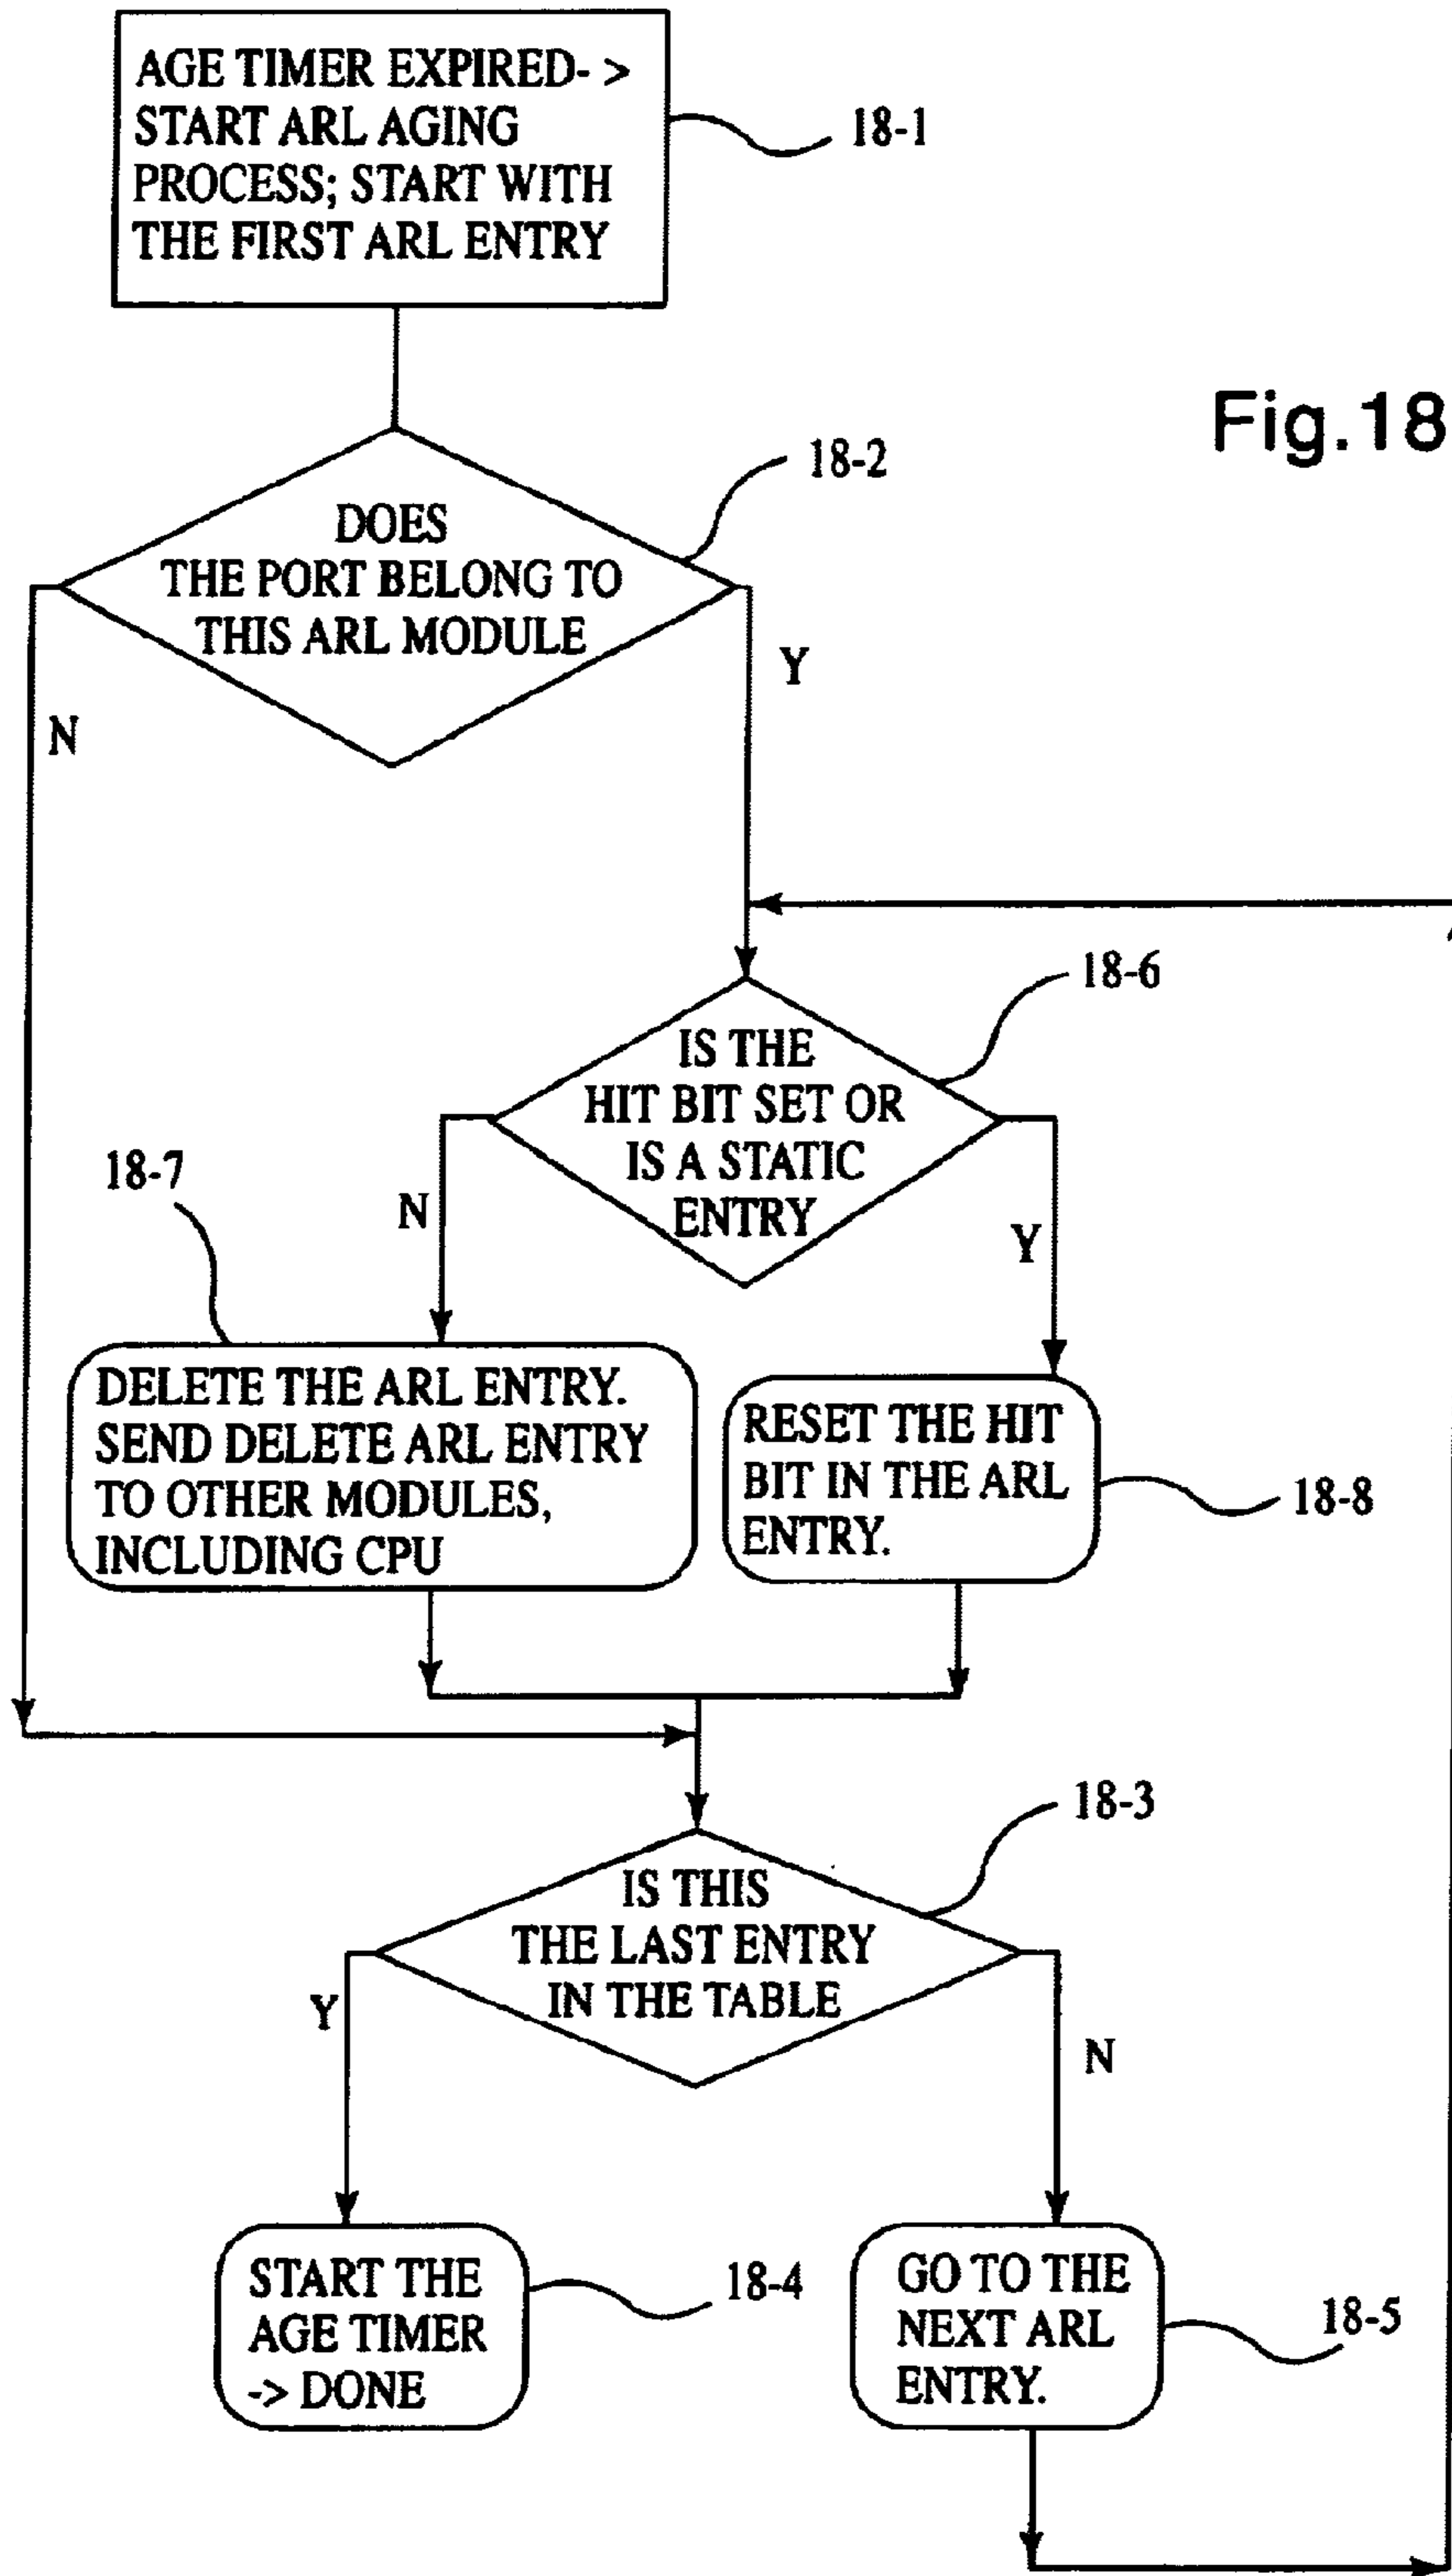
AGE TIMER EXPIRED- > START ARL AGING PROCESS; START WITH THE FIRST ARL ENTRY

18-1

Fig.18

18-2

DOES THE PORT BELONG TO THIS ARL MODULE

Y

N

18-6

IS THE HIT BIT SET OR IS A STATIC ENTRY

18-7

N

Y

DELETE THE ARL ENTRY. SEND DELETE ARL ENTRY TO OTHER MODULES, INCLUDING CPU

RESET THE HIT BIT IN THE ARL ENTRY.

18-8

18-3

IS THIS THE LAST ENTRY IN THE TABLE

Y

N

START THE AGE TIMER -> DONE

18-4

GO TO THE NEXT ARL ENTRY.

18-5